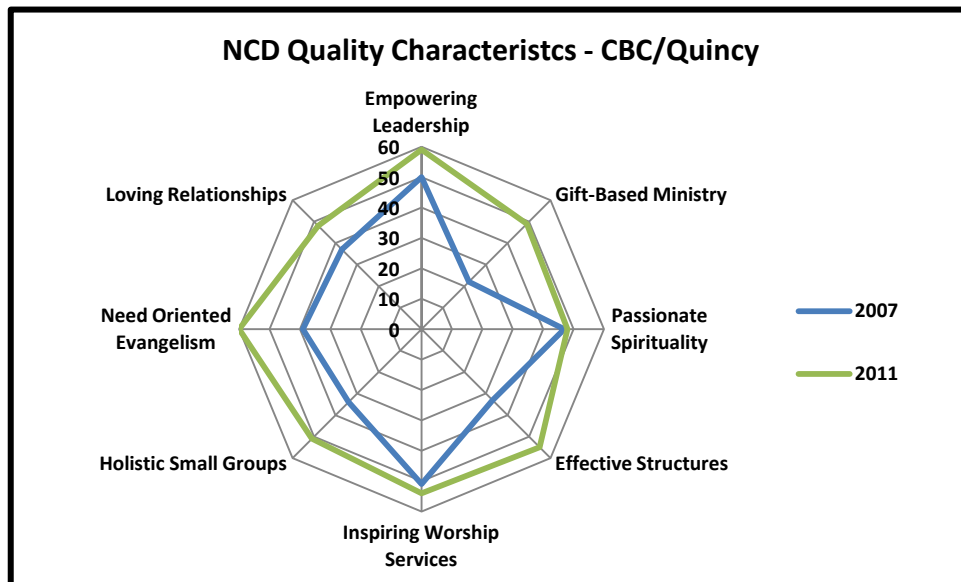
NCD Quality Characteristcs - CBC/Quincy

Empowering Leadership

60
50
40
30
20
10
0

Gift-Based Ministry

Passionate Spirituality

Effective Structures

Inspiring Worship Services

Holistic Small Groups

Need Oriented Evangelism

Loving Relationships

2007

2011